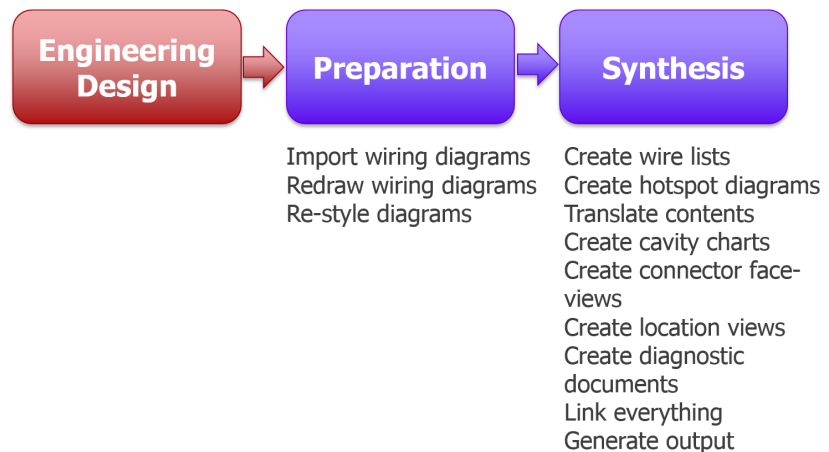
Engineering Design

Preparation

Synthesis

Import wiring diagrams
Redraw wiring diagrams
Re-style diagrams

Create wire lists
Create hotspot diagrams
Translate contents
Create cavity charts
Create connector face-views
Create location views
Create diagnostic documents
Link everything
Generate output